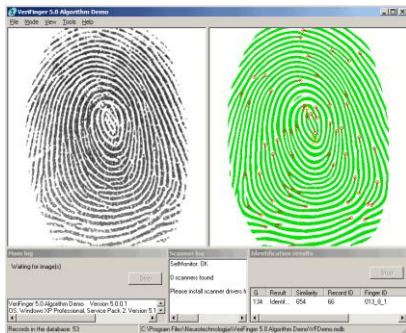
VeriFinger 5.0 Algorithm Demo
File Mode View Tools Help

Main log
Waiting for image(s)
Stop
VeriFinger 5.0 Algorithm Demo Version 5.0.0.1
OS: Windows XP Professional, Service Pack 2, Version 5.1

Scanners log
SelfMonitor: OK
0 scanners found
Please install scanner drivers f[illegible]

Identification results
Stop

| G | Result | Similarity | Record ID | Finger ID |
|---|---|---|---|---|
| 134 | Identif... | 654 | 66 | 013_8_1 |

Records in the database: 53
C:\Program Files\Neurotechnologija\VeriFinger 5.0 Algorithm Demo\VFDemo.mdb